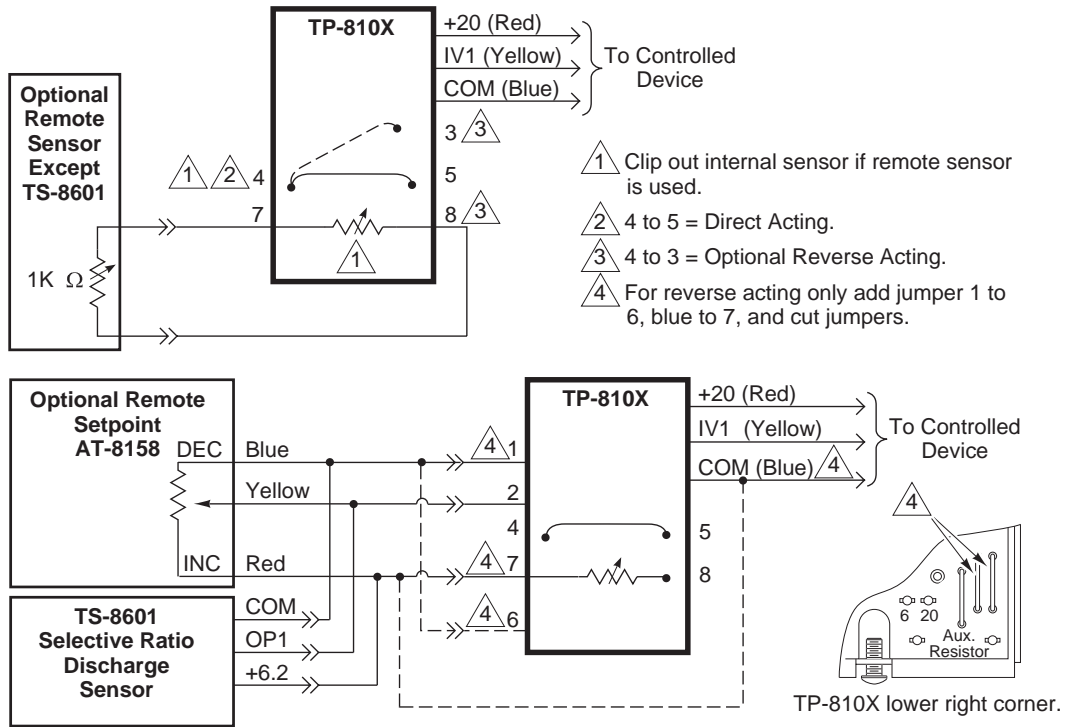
TP-810X

+20 (Red)
IV1 (Yellow)
COM (Blue)
To Controlled Device

Optional Remote Sensor Except TS-8601

3 3
1 2 4
5
7
8 3
1
1K Ω

1 Clip out internal sensor if remote sensor is used.
2 4 to 5 = Direct Acting.
3 4 to 3 = Optional Reverse Acting.
4 For reverse acting only add jumper 1 to 6, blue to 7, and cut jumpers.

Optional Remote Setpoint AT-8158
DEC Blue
Yellow
INC Red

TP-810X
+20 (Red)
IV1 (Yellow)
COM (Blue) 4
To Controlled Device

4 1
2
4
5
4 7
8
4 6

TS-8601 Selective Ratio Discharge Sensor
COM
OP1
+6.2

4
6 20
Aux. Resistor

TP-810X lower right corner.